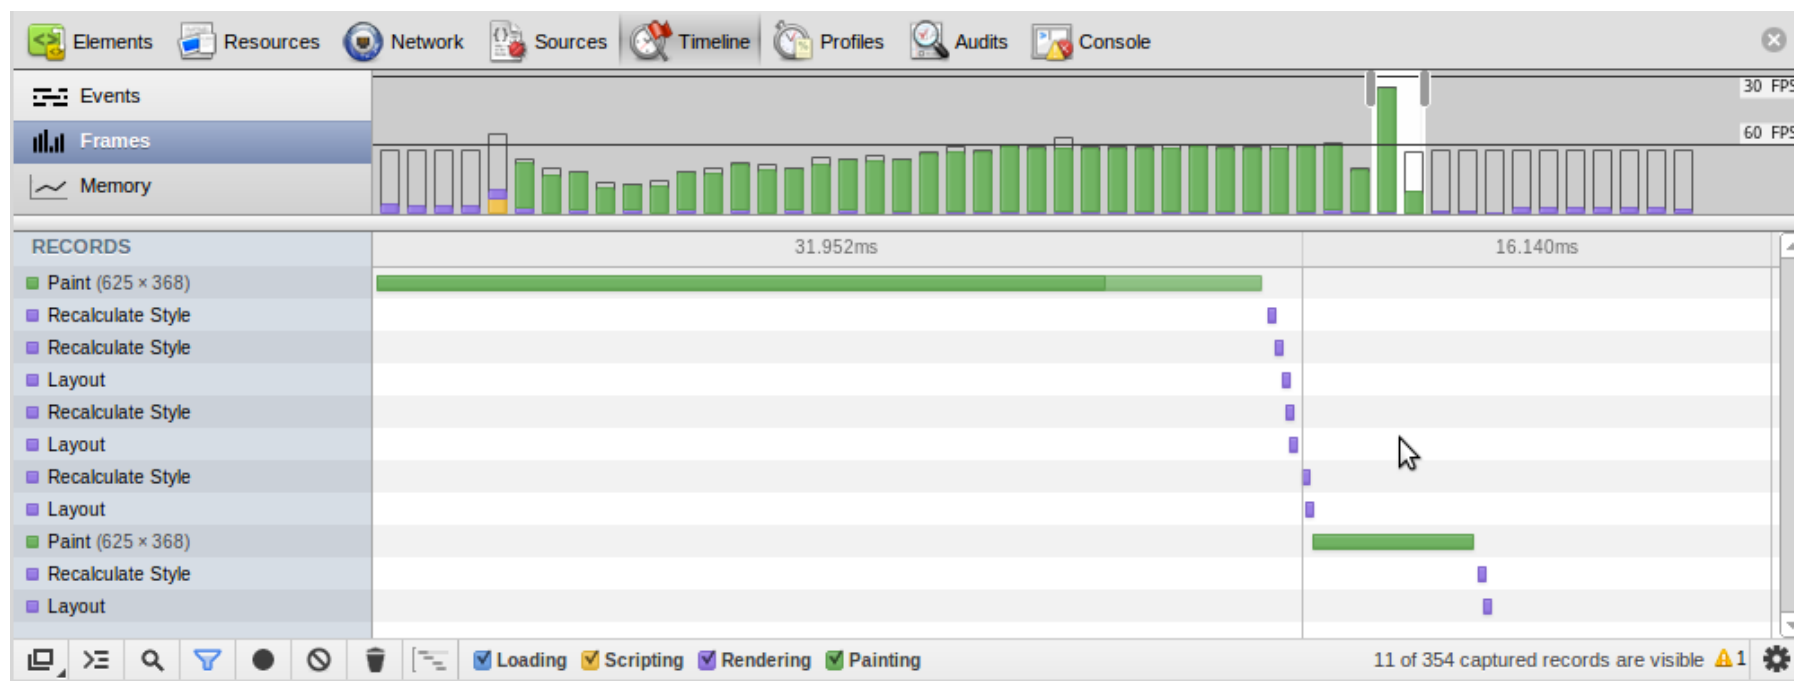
Elements Resources Network Sources Timeline Profiles Audits Console

Events
Frames
Memory

30 FPS
60 FPS

RECORDS
31.952ms
16.140ms

Paint (625 × 368)
Recalculate Style
Recalculate Style
Layout
Recalculate Style
Layout
Recalculate Style
Layout
Paint (625 × 368)
Recalculate Style
Layout

Loading Scripting Rendering Painting
11 of 354 captured records are visible 1